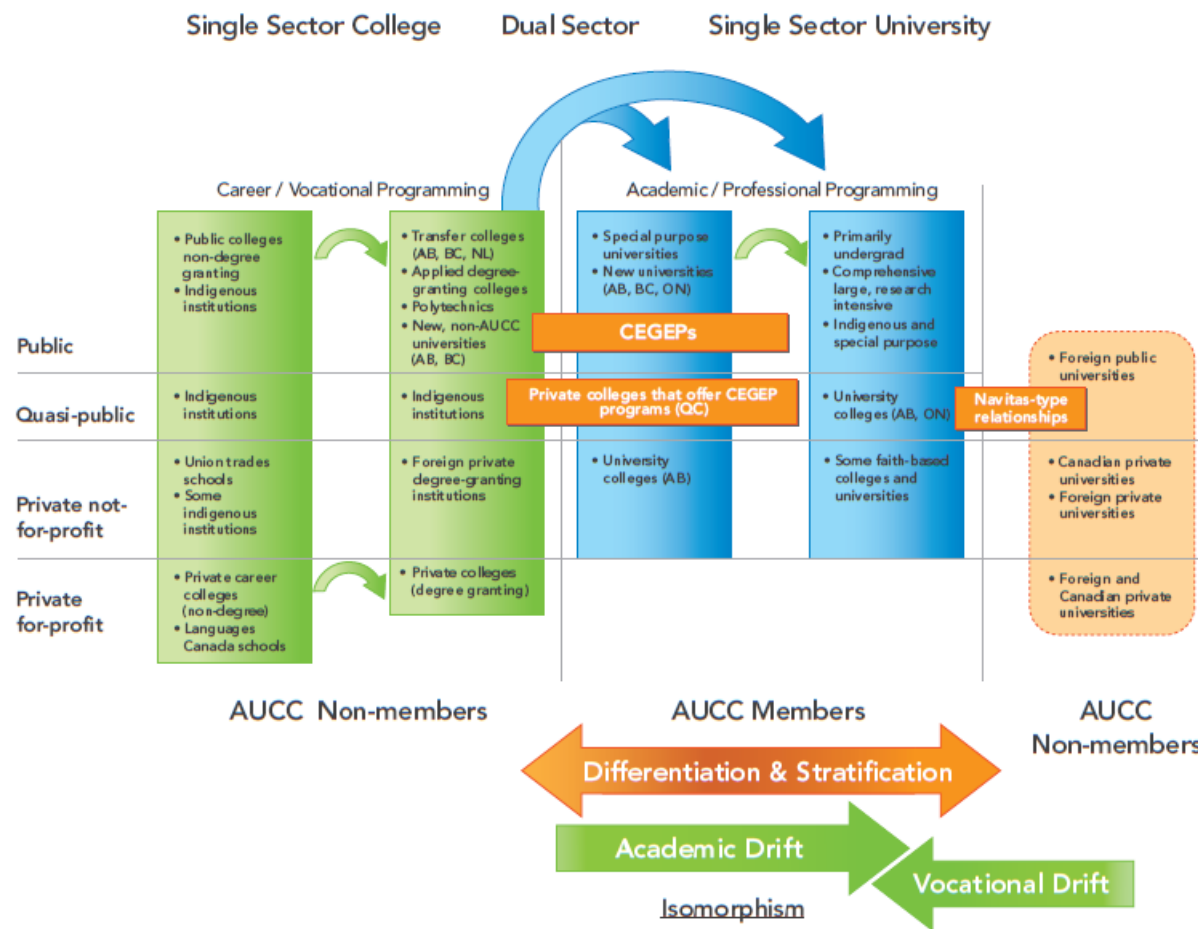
Single Sector College Dual Sector Single Sector University

Career / Vocational Programming

Academic / Professional Programming

• Public colleges non-degree granting
• Indigenous institutions

• Transfer colleges (AB, BC, NL)
• Applied degree-granting colleges
• Polytechnics
• New, non-AUCC universities (AB, BC)

• Special purpose universities
• New universities (AB, BC, ON)

• Primarily undergrad
• Comprehensive large, research intensive
• Indigenous and special purpose

CEGEPs

Public

• Foreign public universities

Quasi-public

• Indigenous institutions

• Indigenous institutions

Private colleges that offer CEGEP programs (QC)

• University colleges (AB, ON)

Navitas-type relationships

Private not-for-profit

• Union trades schools
• Some indigenous institutions

• Foreign private degree-granting institutions

• University colleges (AB)

• Some faith-based colleges and universities

• Canadian private universities
• Foreign private universities

Private for-profit

• Private career colleges (non-degree)
• Languages Canada schools

• Private colleges (degree granting)

• Foreign and Canadian private universities

AUCC Non-members

AUCC Members

AUCC Non-members

Differentiation & Stratification

Academic Drift

Vocational Drift

Isomorphism